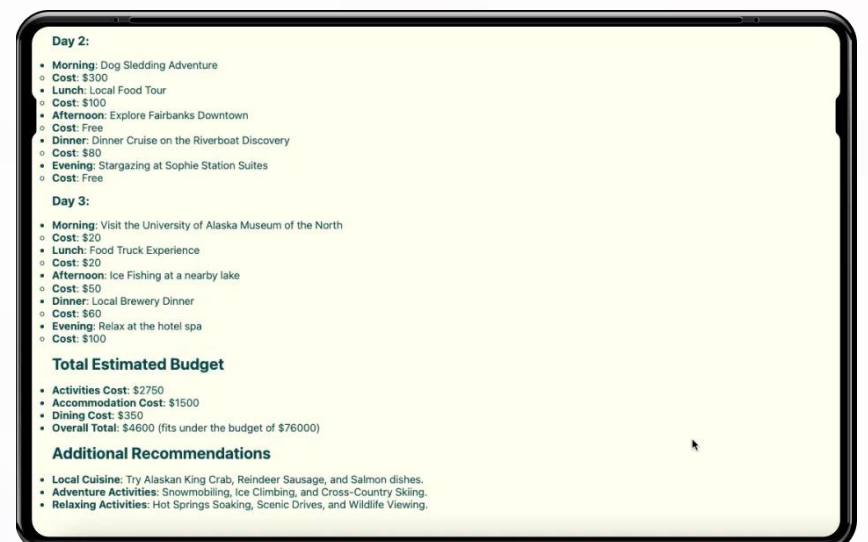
Day 2:

- **Morning**: Dog Sledding Adventure
- **Cost**: $300
- **Lunch**: Local Food Tour
- **Cost**: $100
- **Afternoon**: Explore Fairbanks Downtown
- **Cost**: Free
- **Dinner**: Dinner Cruise on the Riverboat Discovery
- **Cost**: $80
- **Evening**: Stargazing at Sophie Station Suites
- **Cost**: Free

Day 3:

- **Morning**: Visit the University of Alaska Museum of the North
- **Cost**: $20
- **Lunch**: Food Truck Experience
- **Cost**: $20
- **Afternoon**: Ice Fishing at a nearby lake
- **Cost**: $50
- **Dinner**: Local Brewery Dinner
- **Cost**: $60
- **Evening**: Relax at the hotel spa
- **Cost**: $100

Total Estimated Budget

- **Activities Cost**: $2750
- **Accommodation Cost**: $1500
- **Dining Cost**: $350
- **Overall Total**: $4600 (fits under the budget of $76000)

Additional Recommendations

- **Local Cuisine**: Try Alaskan King Crab, Reindeer Sausage, and Salmon dishes.
- **Adventure Activities**: Snowmobiling, Ice Climbing, and Cross-Country Skiing.
- **Relaxing Activities**: Hot Springs Soaking, Scenic Drives, and Wildlife Viewing.